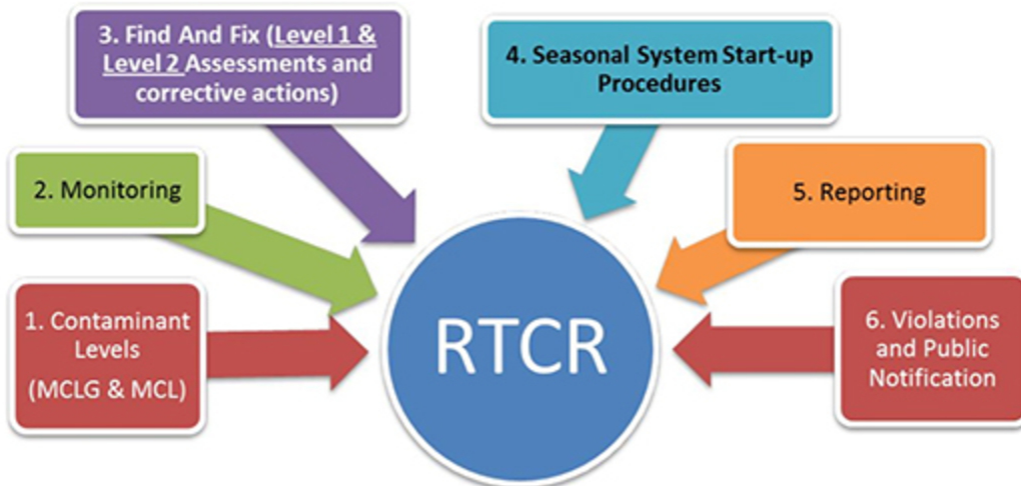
3. Find And Fix (Level 1 & Level 2 Assessments and corrective actions)

4. Seasonal System Start-up Procedures

2. Monitoring

5. Reporting

1. Contaminant Levels (MCLG & MCL)

RTCR

6. Violations and Public Notification